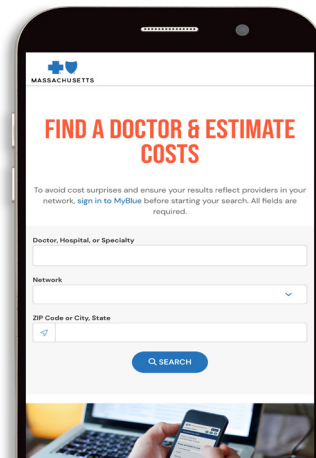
MASSACHUSETTS

FIND A DOCTOR & ESTIMATE COSTS

To avoid cost surprises and ensure your results reflect providers in your network, sign in to MyBlue before starting your search. All fields are required.

Doctor, Hospital, or Specialty

Network

ZIP Code or City, State

SEARCH